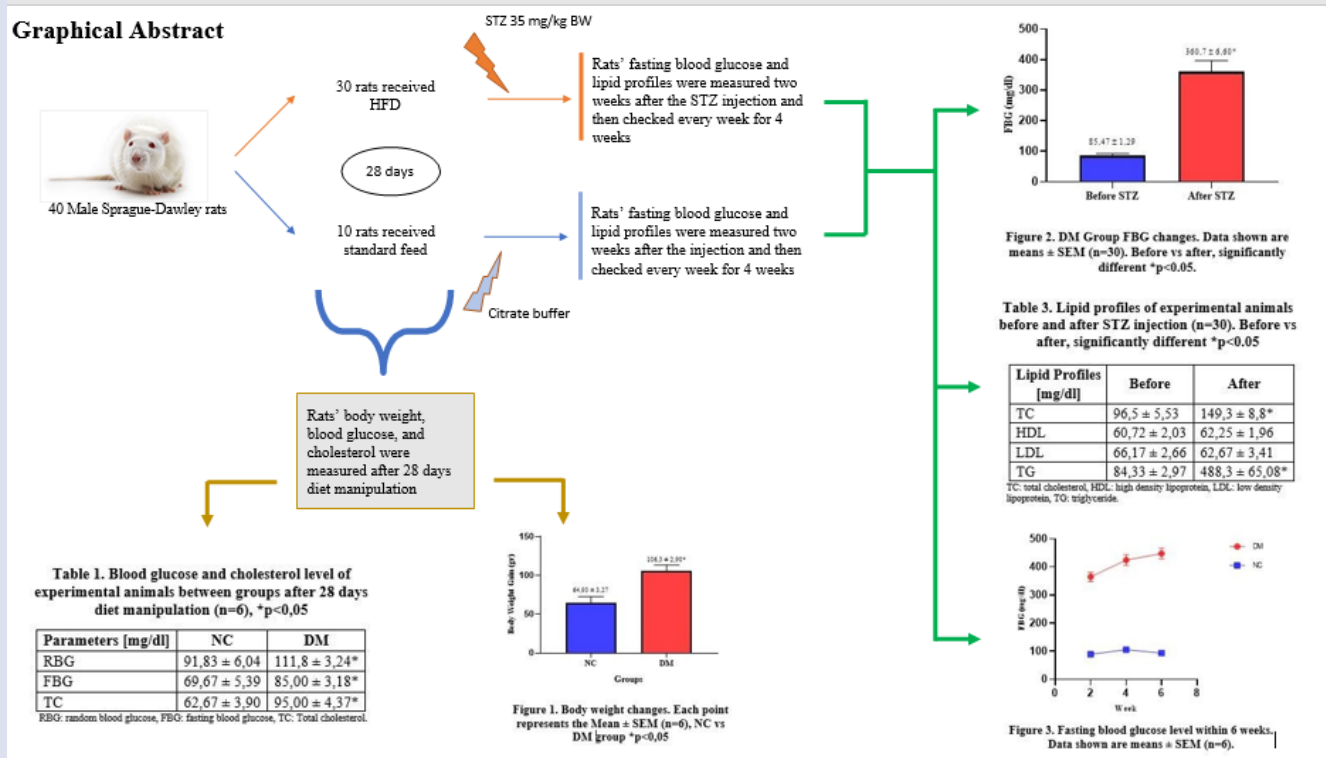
Graphical Abstract

40 Male Sprague-Dawley rats

30 rats received HFD

28 days

10 rats received standard feed

STZ 35 mg/kg BW

Rats' fasting blood glucose and lipid profiles were measured two weeks after the STZ injection and then checked every week for 4 weeks

Rats' fasting blood glucose and lipid profiles were measured two weeks after the injection and then checked every week for 4 weeks

Citrate buffer

Rats' body weight, blood glucose, and cholesterol were measured after 28 days diet manipulation

Table 1. Blood glucose and cholesterol level of experimental animals between groups after 28 days diet manipulation (n=6), *p<0,05

| Parameters [mg/dl] | NC | DM |
|---|---|---|
| RBG | 91,83 ± 6,04 | 111,8 ± 3,24* |
| FBG | 69,67 ± 5,39 | 85,00 ± 3,18* |
| TC | 62,67 ± 3,90 | 95,00 ± 4,37* |

RBG: random blood glucose, FBG: fasting blood glucose, TC: Total cholesterol.

150
100
50
0
Body Weight Gain (gr)
64,83 ± 3,27
104,3 ± 2,90*
NC
DM
Groups

Figure 1. Body weight changes. Each point represents the Mean ± SEM (n=6), NC vs DM group *p<0,05

500
400
300
200
100
0
FBG (mg/dl)
85.47 ± 1.29
360.7 ± 6.60*
Before STZ
After STZ

Figure 2. DM Group FBG changes. Data shown are means ± SEM (n=30). Before vs after, significantly different *p<0.05.

Table 3. Lipid profiles of experimental animals before and after STZ injection (n=30). Before vs after, significantly different *p<0.05

| Lipid Profiles [mg/dl] | Before | After |
|---|---|---|
| TC | 96,5 ± 5,53 | 149,3 ± 8,8* |
| HDL | 60,72 ± 2,03 | 62,25 ± 1,96 |
| LDL | 66,17 ± 2,66 | 62,67 ± 3,41 |
| TG | 84,33 ± 2,97 | 488,3 ± 65,08* |

TC: total cholesterol, HDL: high density lipoprotein, LDL: low density lipoprotein, TG: triglyceride.

500
400
300
200
100
0
FBG (mg/dl)
DM
NC
0
2
4
6
8
Week

Figure 3. Fasting blood glucose level within 6 weeks. Data shown are means ± SEM (n=6).